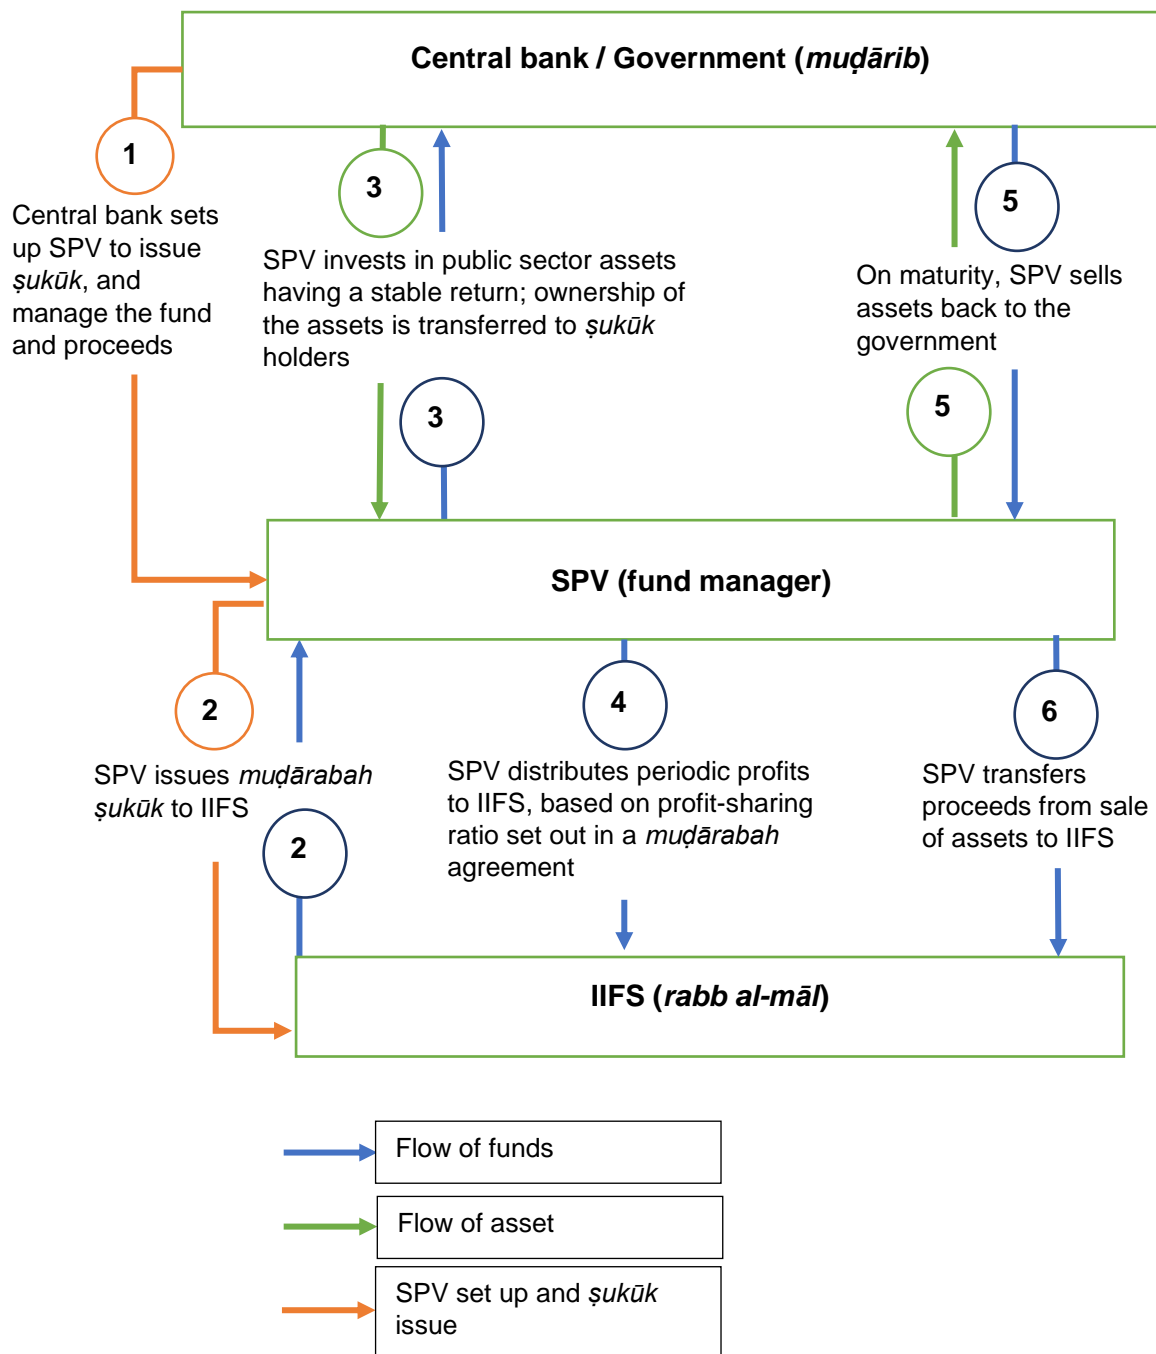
Central bank / Government (muḍārib)

1

Central bank sets up SPV to issue ṣukūk, and manage the fund and proceeds

3

SPV invests in public sector assets having a stable return; ownership of the assets is transferred to ṣukūk holders

3

5

On maturity, SPV sells assets back to the government

5

SPV (fund manager)

2

SPV issues muḍārabah ṣukūk to IIFS

2

4

SPV distributes periodic profits to IIFS, based on profit-sharing ratio set out in a muḍārabah agreement

6

SPV transfers proceeds from sale of assets to IIFS

IIFS (rabb al-māl)

Flow of funds

Flow of asset

SPV set up and ṣukūk issue